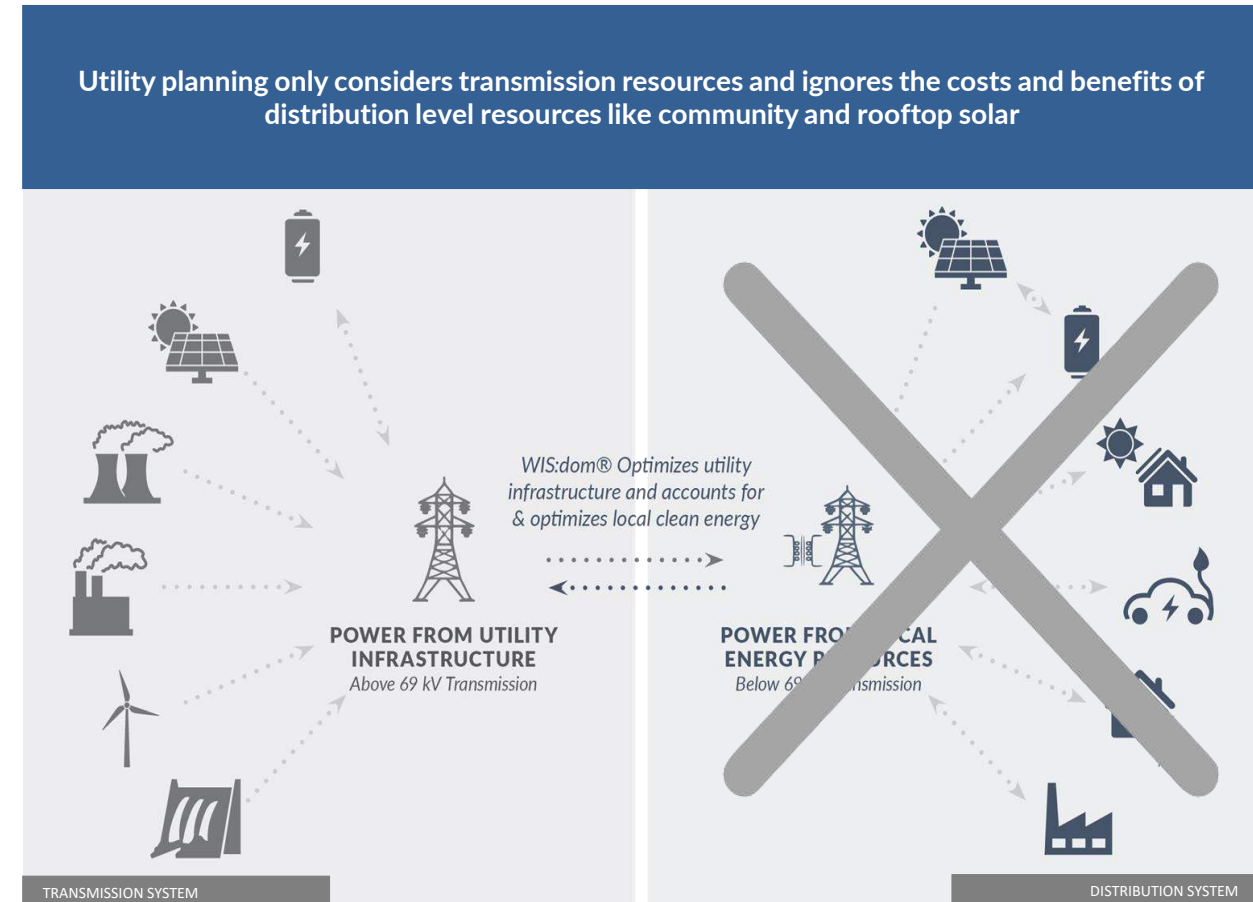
Utility planning only considers transmission resources and ignores the costs and benefits of distribution level resources like community and rooftop solar

WIS:dom® Optimizes utility infrastructure and accounts for & optimizes local clean energy

POWER FROM UTILITY INFRASTRUCTURE
Above 69 kV Transmission

POWER FRO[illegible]CAL ENERGY R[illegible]URCES
Below 69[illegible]ransmission

TRANSMISSION SYSTEM

DISTRIBUTION SYSTEM